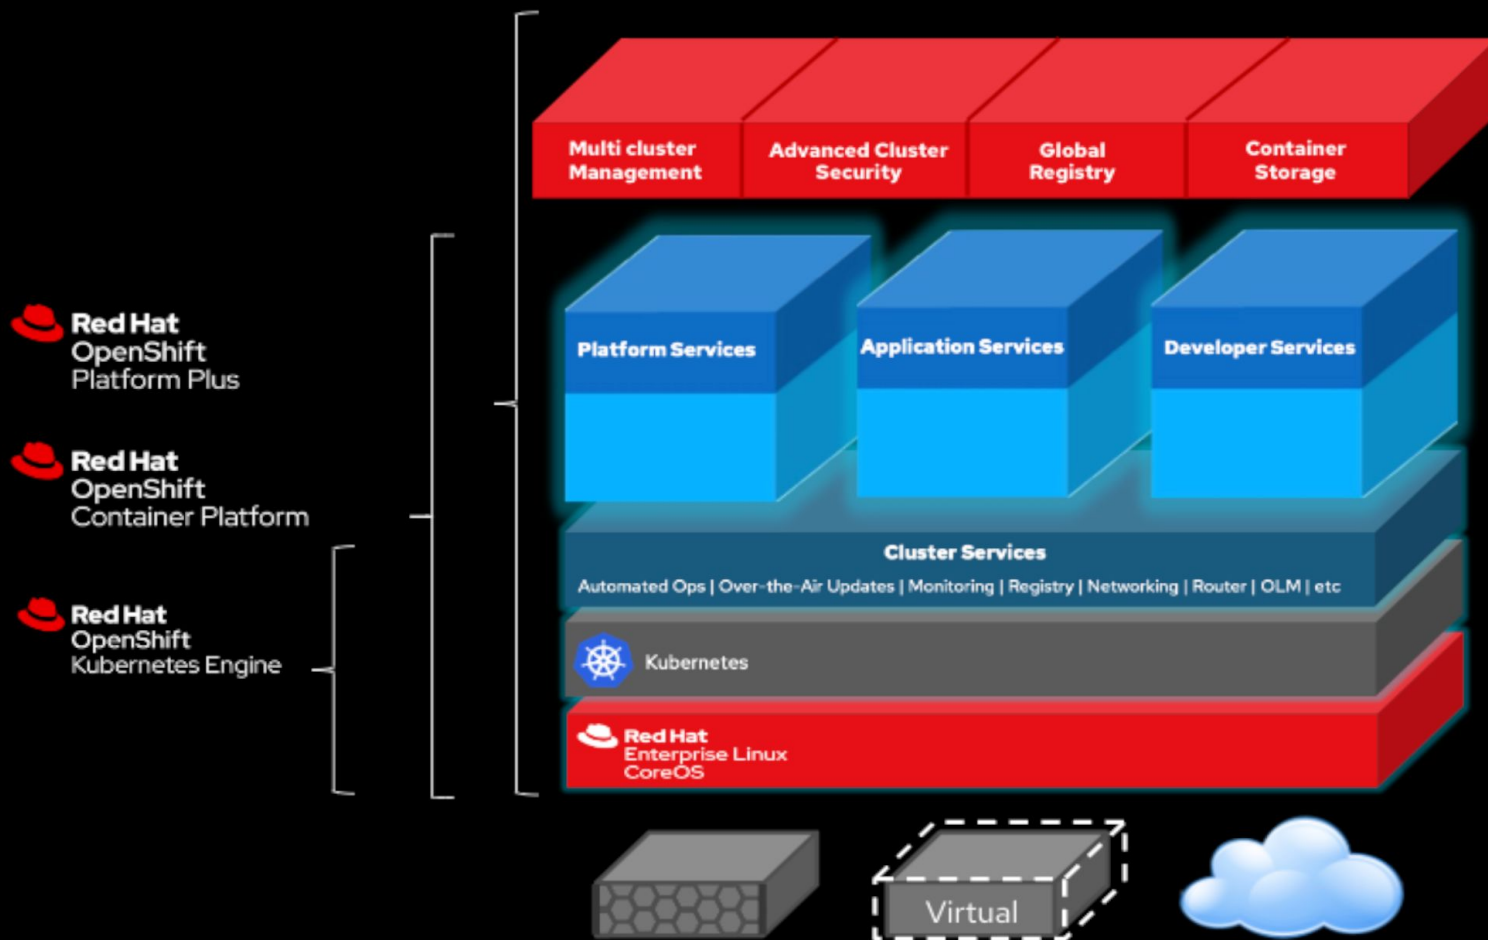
Red Hat
OpenShift
Platform Plus

Red Hat
OpenShift
Container Platform

Red Hat
OpenShift
Kubernetes Engine

Multi cluster Management

Advanced Cluster Security

Global Registry

Container Storage

Platform Services

Application Services

Developer Services

Cluster Services

Automated Ops | Over-the-Air Updates | Monitoring | Registry | Networking | Router | OLM | etc

Kubernetes

Red Hat
Enterprise Linux
CoreOS

Virtual